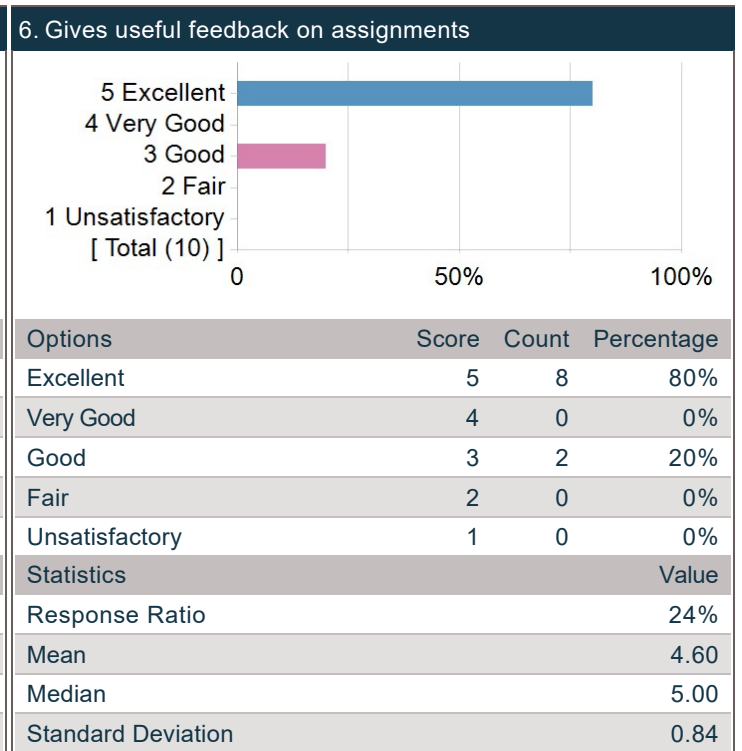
6. Gives useful feedback on assignments

5 Excellent
4 Very Good
3 Good
2 Fair
1 Unsatisfactory
[ Total (10) ]

0
50%
100%

| Options | Score | Count | Percentage |
|---|---|---|---|
| Excellent | 5 | 8 | 80% |
| Very Good | 4 | 0 | 0% |
| Good | 3 | 2 | 20% |
| Fair | 2 | 0 | 0% |
| Unsatisfactory | 1 | 0 | 0% |

| Statistics | Value |
|---|---|
| Response Ratio | 24% |
| Mean | 4.60 |
| Median | 5.00 |
| Standard Deviation | 0.84 |